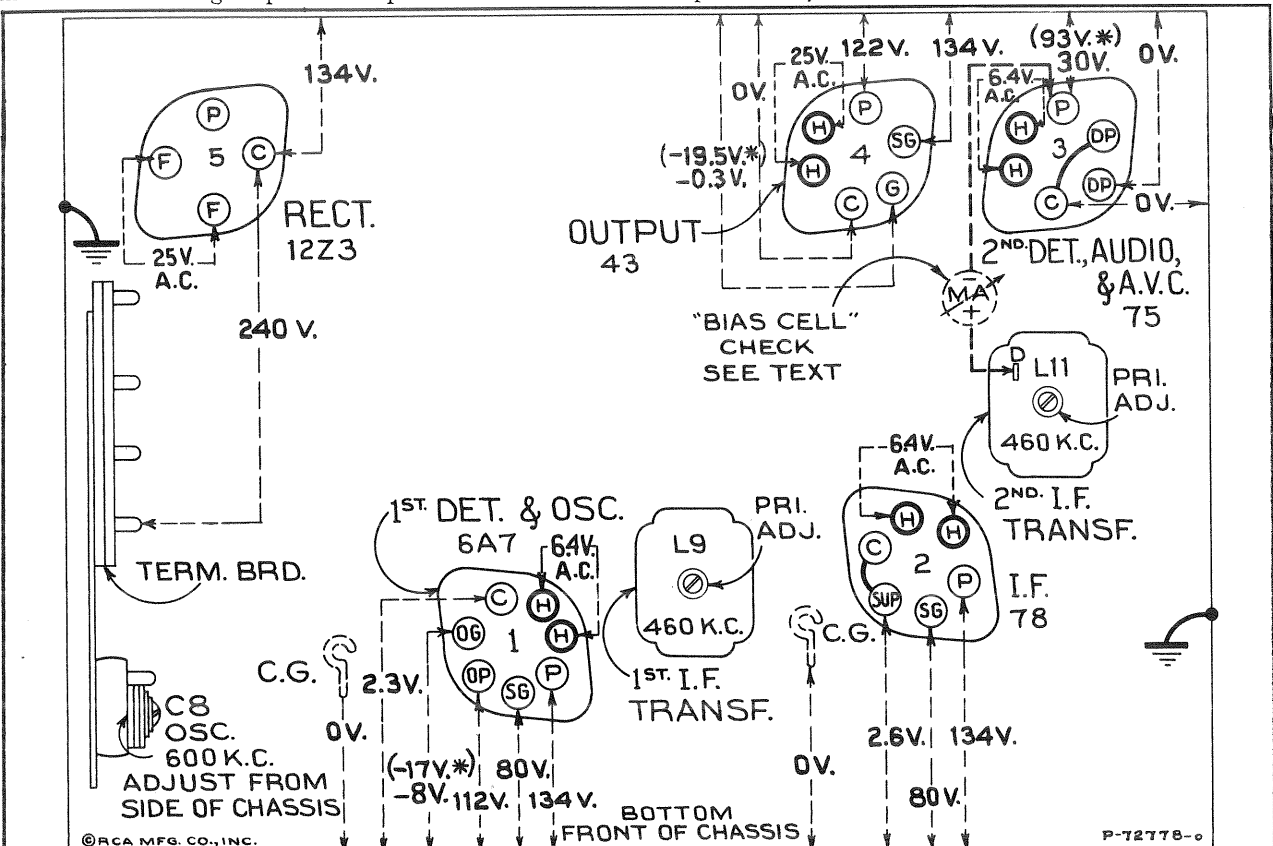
134V.

P
F
5
C
F
RECT.
12Z3
25V.
A.C.

240 V.

TERM. BRD.

C8
OSC.
600 K.C.
ADJUST FROM
SIDE OF CHASSIS

0V.
25V.
A.C.
122V.
134V.
P
H
SG
(-19.5V.*)
-0.3V.
H
4
C
G
OUTPUT
43

(93V.*)
30V.
0V.
6.4V.
A.C.
P
H
DP
H
3
C
DP
0V.
2ND. DET., AUDIO,
& A.V.C.
75

"BIAS CELL"
CHECK
SEE TEXT
MA
D
L11
PRI.
ADJ.
460 K.C.
2ND. I.F.
TRANSF.

1ST. DET. & OSC.
6A7
6.4V.
A.C.
C
H
OG
1
H
OP
SG
P
C.G.
2.3V.
0V.
(-17V.*)
-8V.
80V.
112V.
134V.

L9
PRI.
ADJ.
460 K.C.
1ST. I.F.
TRANSF.

6.4V.
A.C.
H
H
C
2
P
SUP
SG
I.F.
78
C.G.
0V.
2.6V.
134V.
80V.

BOTTOM
FRONT OF CHASSIS

©RCA MFG. CO., INC.
P-72778-0